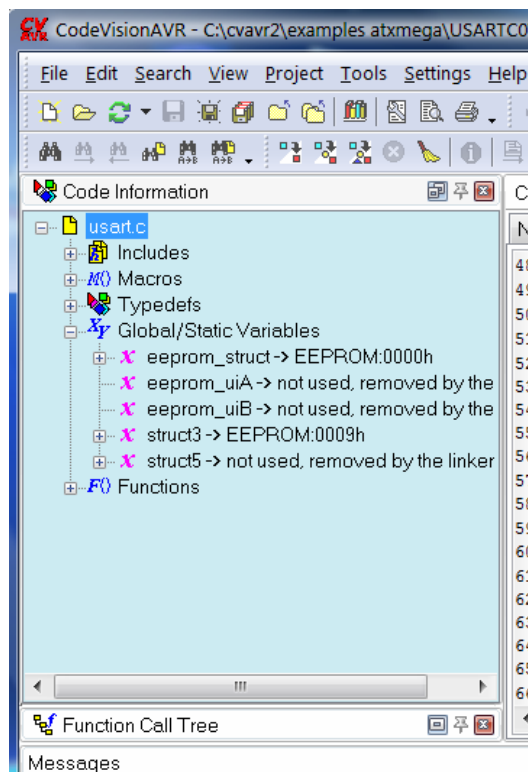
CodeVisionAVR - C:\cvavr2\examples atxmega\USARTC0

File Edit Search View Project Tools Settings Help

Code Information

usart.c
Includes
Macros
Typedefs
Global/Static Variables
eeprom_struct -> EEPROM:0000h
eeprom_uiA -> not used, removed by the
eeprom_uiB -> not used, removed by the
struct3 -> EEPROM:0009h
struct5 -> not used, removed by the linker
Functions

Function Call Tree

Messages